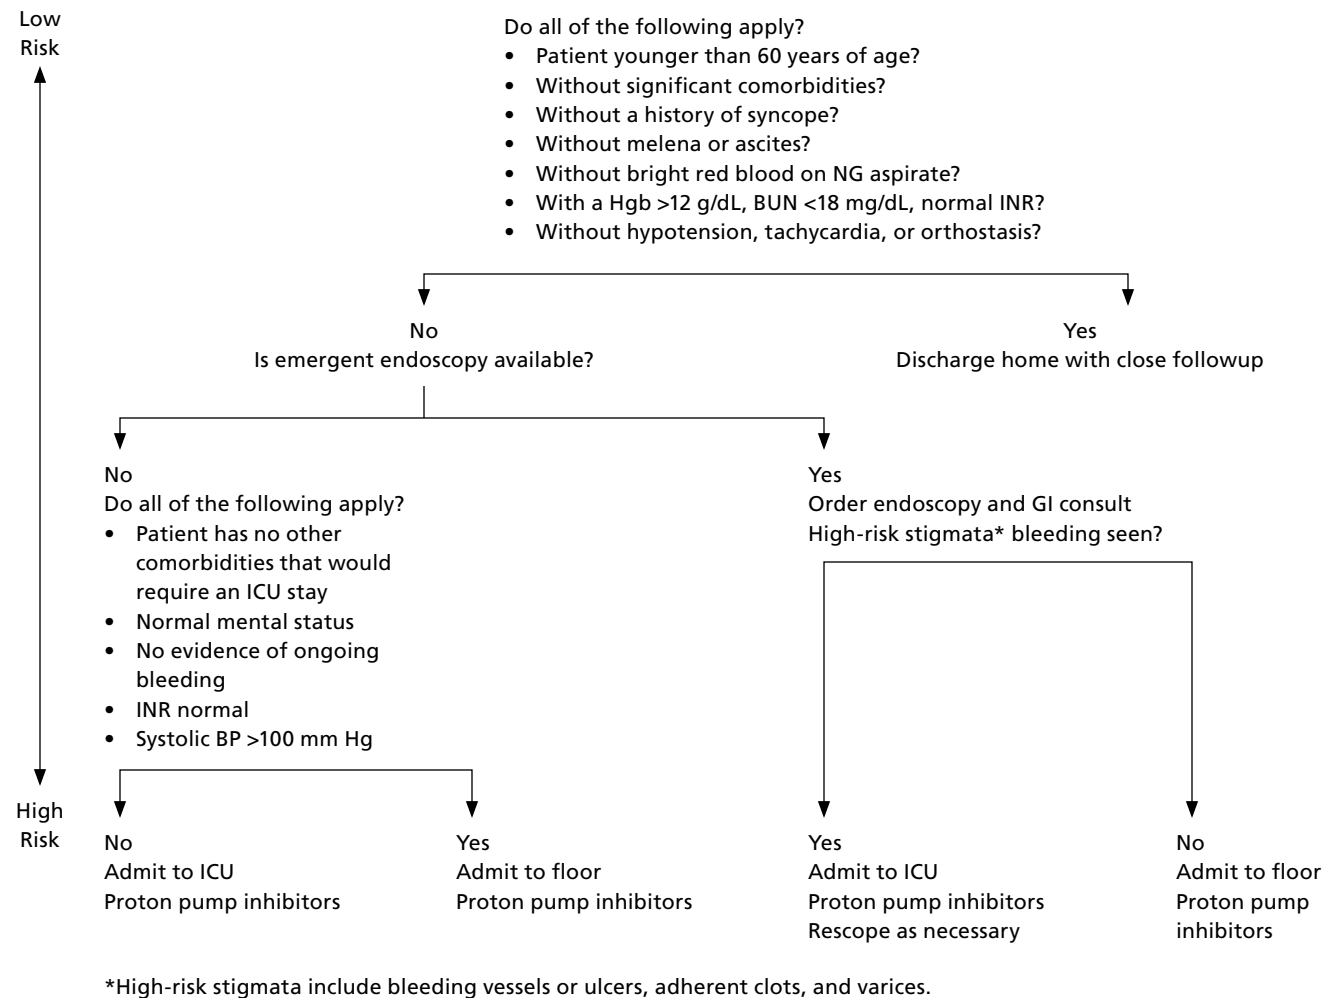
Low Risk

Do all of the following apply?
• Patient younger than 60 years of age?
• Without significant comorbidities?
• Without a history of syncope?
• Without melena or ascites?
• Without bright red blood on NG aspirate?
• With a Hgb >12 g/dL, BUN <18 mg/dL, normal INR?
• Without hypotension, tachycardia, or orthostasis?

No
Is emergent endoscopy available?

Yes
Discharge home with close followup

No
Do all of the following apply?
• Patient has no other comorbidities that would require an ICU stay
• Normal mental status
• No evidence of ongoing bleeding
• INR normal
• Systolic BP >100 mm Hg

Yes
Order endoscopy and GI consult
High-risk stigmata* bleeding seen?

High Risk

No
Admit to ICU
Proton pump inhibitors

Yes
Admit to floor
Proton pump inhibitors

Yes
Admit to ICU
Proton pump inhibitors
Rescope as necessary

No
Admit to floor
Proton pump inhibitors

*High-risk stigmata include bleeding vessels or ulcers, adherent clots, and varices.